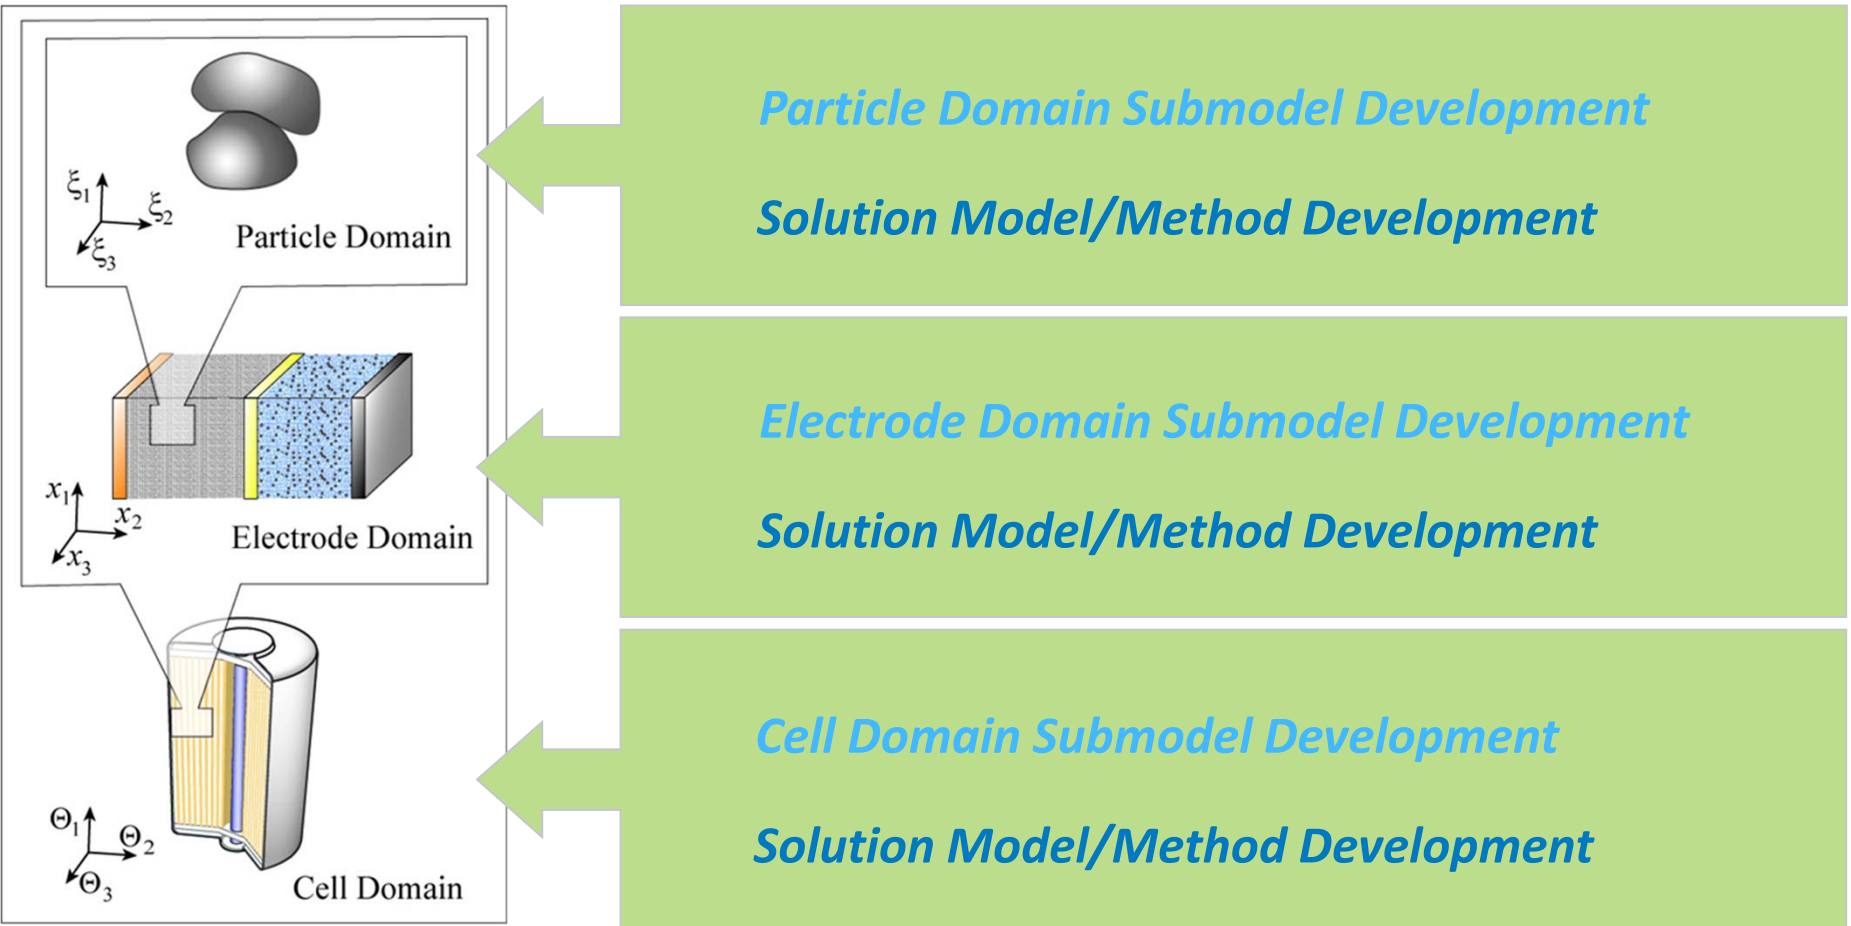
$\xi_1$ $\xi_2$ $\xi_3$

Particle Domain

$x_1$ $x_2$ $x_3$

Electrode Domain

$\Theta_1$ $\Theta_2$ $\Theta_3$

Cell Domain

Particle Domain Submodel Development

Solution Model/Method Development

Electrode Domain Submodel Development

Solution Model/Method Development

Cell Domain Submodel Development

Solution Model/Method Development